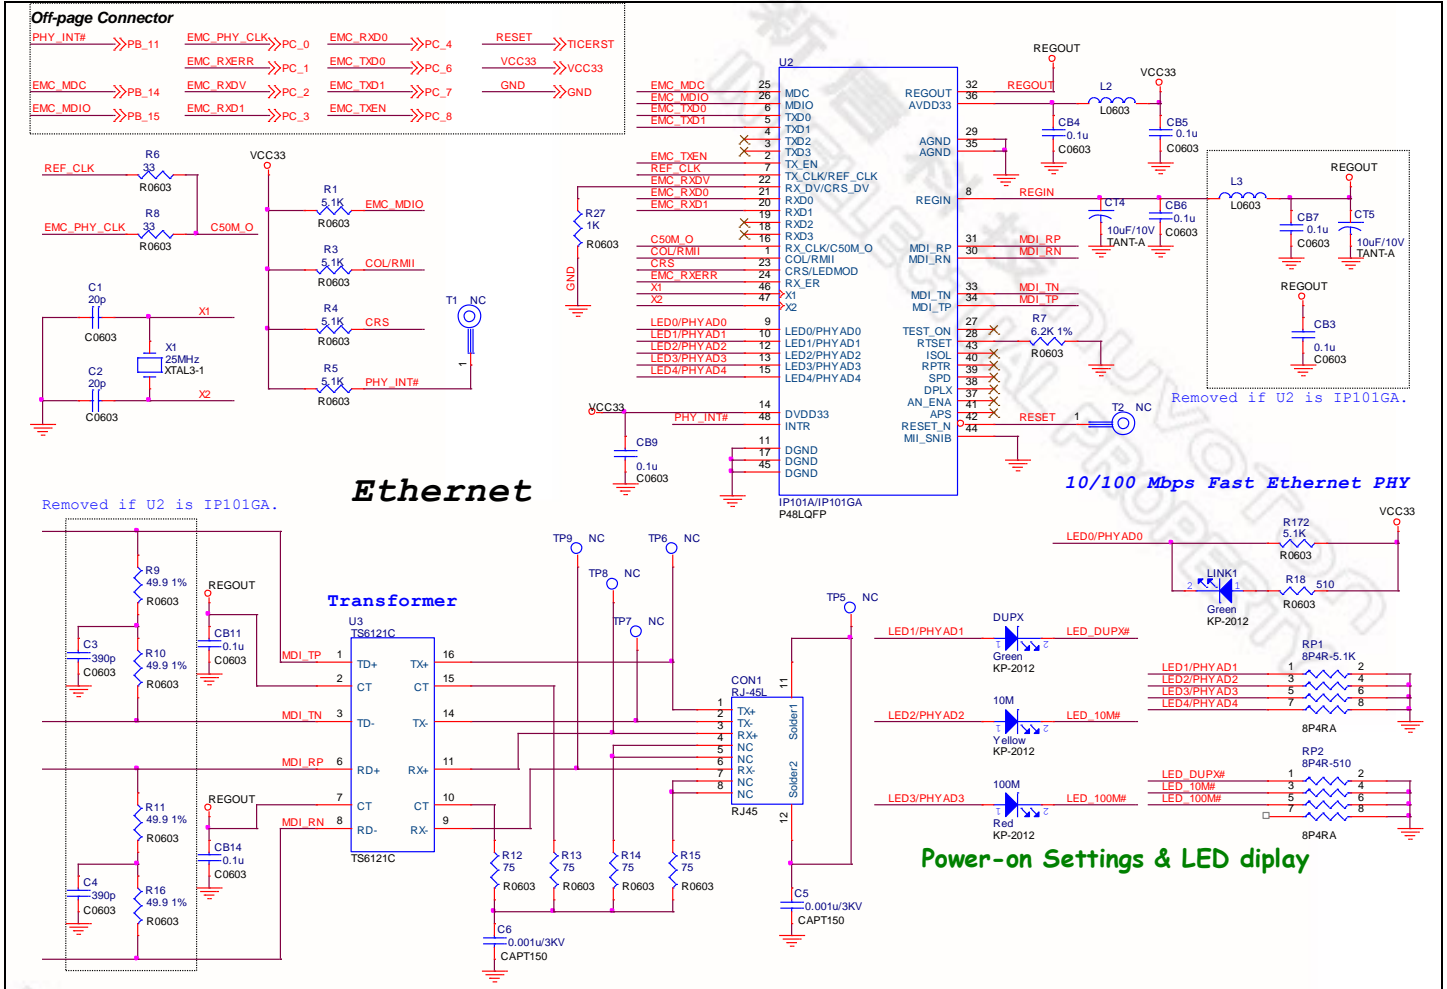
Off-page Connector

PHY_INT# PB_11
EMC_MDC PB_14
EMC_MDIO PB_15
EMC_PHY_CLK PC_0
EMC_RXERR PC_1
EMC_RXDV PC_2
EMC_RXD1 PC_3
EMC_RXD0 PC_4
EMC_TXD0 PC_6
EMC_TXD1 PC_7
EMC_TXEN PC_8
RESET TICERST
VCC33 VCC33
GND GND

REF_CLK R6 33 R0603
EMC_PHY_CLK R8 33 R0603 C50M_O
VCC33
R1 5.1K R0603 EMC_MDIO
R3 5.1K R0603 COL/RMII
R4 5.1K R0603 CRS
R5 5.1K R0603 PHY_INT#
T1 NC
C1 20p C0603 X1
X1 25MHz XTAL3-1
C2 20p C0603 X2

U2
EMC_MDC 25 MDC
EMC_MDIO 26 MDIO
EMC_TXD0 6 TXD0
EMC_TXD1 5 TXD1
4 TXD2
3 TXD3
EMC_TXEN 2 TX_EN
REF_CLK 7 TX_CLK/REF_CLK
EMC_RXDV 22 RX_DV/CRS_DV
EMC_RXD0 21 RXD0
EMC_RXD1 20 RXD1
19 RXD2
18 RXD3
C50M_O 16 RX_CLK/C50M_O
COL/RMII 1 COL/RMII
CRS 23 CRS/LEDMOD
EMC_RXERR 24 RX_ER
X1 46 X1
X2 47 X2
R27 1K R0603
GND
LED0/PHYAD0 9 LED0/PHYAD0
LED1/PHYAD1 10 LED1/PHYAD1
LED2/PHYAD2 12 LED2/PHYAD2
LED3/PHYAD3 13 LED3/PHYAD3
LED4/PHYAD4 15 LED4/PHYAD4
VCC33 14 DVDD33
PHY_INT# 48 INTR
CB9 0.1u C0603
11 DGND
17 DGND
45 DGND
IP101A/IP101GA
P48LQFP
REGOUT 32 REGOUT
AVDD33 36
AGND 29
AGND 35
REGIN 8 REGIN
MDI_RP 31 MDI_RP
MDI_RN 30 MDI_RN
MDI_TN 33 MDI_TN
MDI_TP 34 MDI_TP
TEST_ON 27
RTSET 28
ISOL 43
RPTR 40
SPD 39
DPLX 38
AN_ENA 37
APS 41
RESET_N 42 RESET
MII_SNIB 44
R7 6.2K 1% R0603
T2 NC
REGOUT
L2 L0603
VCC33
CB4 0.1u C0603
CB5 0.1u C0603
CT4 10uF/10V TANT-A
CB6 0.1u C0603
L3 L0603
REGOUT
CB7 0.1u C0603
CT5 10uF/10V TANT-A
REGOUT
CB3 0.1u C0603
Removed if U2 is IP101GA.
Ethernet
10/100 Mbps Fast Ethernet PHY

Removed if U2 is IP101GA.
R9 49.9 1% R0603
REGOUT
CB11 0.1u C0603
C3 390p C0603
R10 49.9 1% R0603
R11 49.9 1% R0603
REGOUT
CB14 0.1u C0603
C4 390p C0603
R16 49.9 1% R0603
Transformer
U3 TS6121C
MDI_TP 1 TD+ TX+ 16
2 CT CT 15
MDI_TN 3 TD- TX- 14
MDI_RP 6 RD+ RX+ 11
7 CT CT 10
MDI_RN 8 RD- RX- 9
TS6121C
TP9 NC
TP8 NC
TP6 NC
TP7 NC
TP5 NC
CON1 RJ-45L
1 TX+
2 TX-
3 RX+
4 NC
5 NC
6 RX-
7 NC
8 NC
Solder1 11
Solder2 12
RJ45
R12 75 R0603
R13 75 R0603
R14 75 R0603
R15 75 R0603
C6 0.001u/3KV CAPT150
C5 0.001u/3KV CAPT150

LED0/PHYAD0
R172 5.1K R0603
VCC33
LINK1 Green KP-2012
R18 510 R0603
LED1/PHYAD1 DUPX Green KP-2012 LED_DUPX#
LED2/PHYAD2 10M Yellow KP-2012 LED_10M#
LED3/PHYAD3 100M Red KP-2012 LED_100M#
RP1 8P4R-5.1K
LED1/PHYAD1
LED2/PHYAD2
LED3/PHYAD3
LED4/PHYAD4
8P4RA
RP2 8P4R-510
LED_DUPX#
LED_10M#
LED_100M#
8P4RA
Power-on Settings & LED diplay